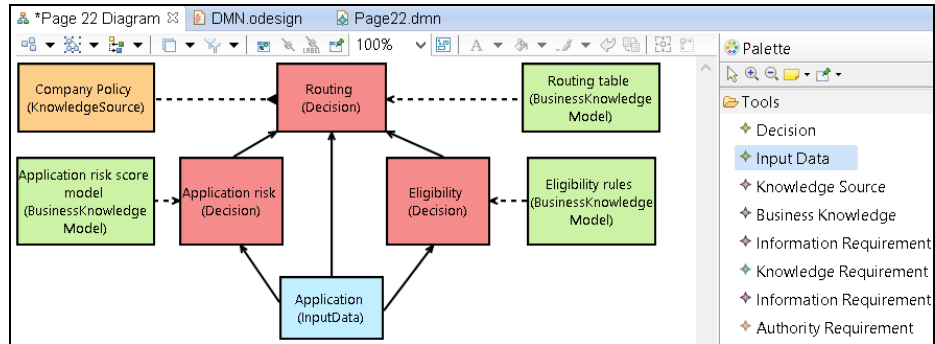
*Page 22 Diagram ✕ DMN.odesign Page22.dmn

100%

Palette

Tools

Decision

Input Data

Knowledge Source

Business Knowledge

Information Requirement

Knowledge Requirement

Information Requirement

Authority Requirement

Company Policy (KnowledgeSource)

Routing (Decision)

Routing table (BusinessKnowledge Model)

Application risk score model (BusinessKnowledge Model)

Application risk (Decision)

Eligibility (Decision)

Eligibility rules (BusinessKnowledge Model)

Application (InputData)